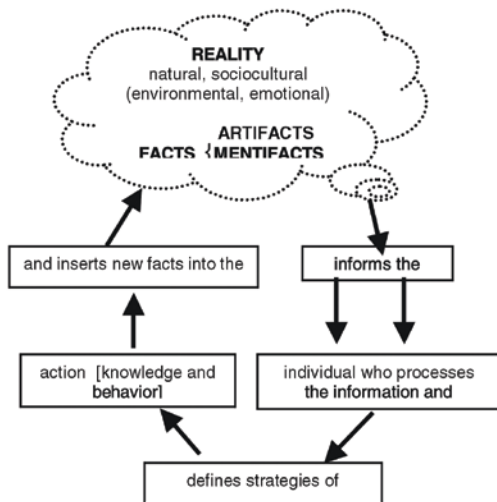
REALITY
natural, sociocultural
(environmental, emotional)

FACTS {ARTIFACTS
MENTIFACTS

informs the

individual who processes the information and

defines strategies of

action [knowledge and behavior]

and inserts new facts into the